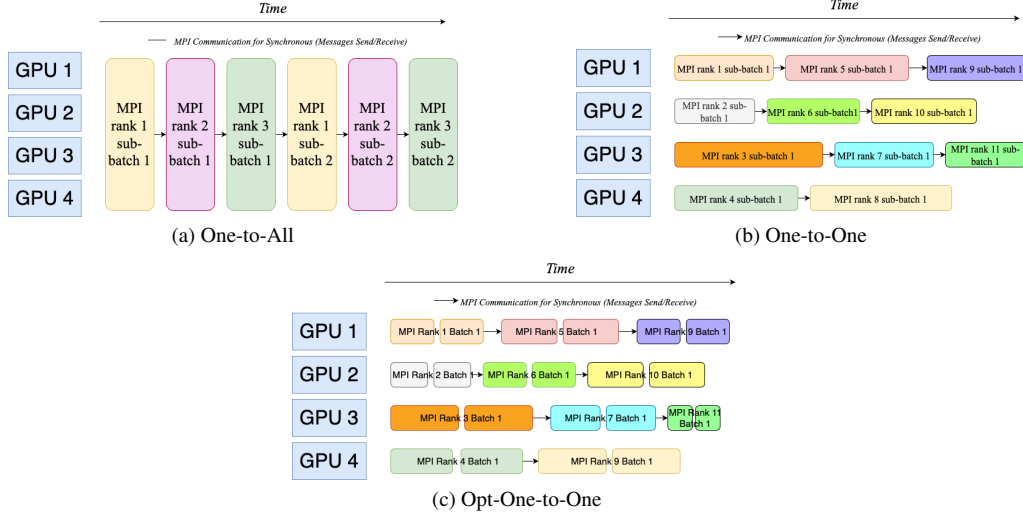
Time

MPI Communication for Synchronous (Messages Send/Receive)

GPU 1
GPU 2
GPU 3
GPU 4

MPI rank 1 sub-batch 1
MPI rank 2 sub-batch 1
MPI rank 3 sub-batch 1
MPI rank 1 sub-batch 2
MPI rank 2 sub-batch 2
MPI rank 3 sub-batch 2

(a) One-to-All

Time

MPI Communication for Synchronous (Messages Send/Receive)

GPU 1
GPU 2
GPU 3
GPU 4

MPI rank 1 sub-batch 1
MPI rank 5 sub-batch 1
MPI rank 9 sub-batch 1
MPI rank 2 sub-batch 1
MPI rank 6 sub-batch1
MPI rank 10 sub-batch 1
MPI rank 3 sub-batch 1
MPI rank 7 sub-batch 1
MPI rank 11 sub-batch 1
MPI rank 4 sub-batch 1
MPI rank 8 sub-batch 1

(b) One-to-One

Time

MPI Communication for Synchronous (Messages Send/Receive)

GPU 1
GPU 2
GPU 3
GPU 4

MPI Rank 1 Batch 1
MPI Rank 5 Batch 1
MPI Rank 9 Batch 1
MPI Rank 2 Batch 1
MPI Rank 6 Batch 1
MPI Rank 10 Batch 1
MPI Rank 3 Batch 1
MPI Rank 7 Batch 1
MPI Rank 11 Batch 1
MPI Rank 4 Batch 1
MPI Rank 9 Batch 1

(c) Opt-One-to-One